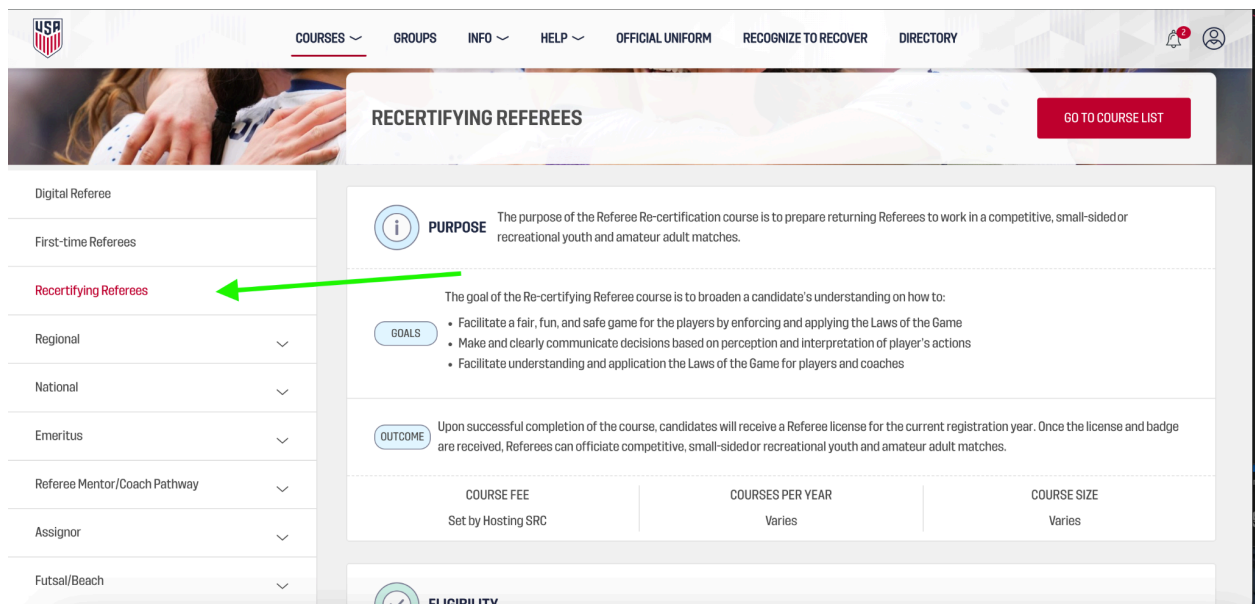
USA

COURSES GROUPS INFO HELP OFFICIAL UNIFORM RECOGNIZE TO RECOVER DIRECTORY

2

RECERTIFYING REFEREES

GO TO COURSE LIST

Digital Referee

First-time Referees

Recertifying Referees

Regional

National

Emeritus

Referee Mentor/Coach Pathway

Assignor

Futsal/Beach

PURPOSE The purpose of the Referee Re-certification course is to prepare returning Referees to work in a competitive, small-sided or recreational youth and amateur adult matches.

GOALS

The goal of the Re-certifying Referee course is to broaden a candidate's understanding on how to:

- Facilitate a fair, fun, and safe game for the players by enforcing and applying the Laws of the Game
- Make and clearly communicate decisions based on perception and interpretation of player's actions
- Facilitate understanding and application the Laws of the Game for players and coaches

OUTCOME Upon successful completion of the course, candidates will receive a Referee license for the current registration year. Once the license and badge are received, Referees can officiate competitive, small-sided or recreational youth and amateur adult matches.

| COURSE FEE | COURSES PER YEAR | COURSE SIZE |
|---|---|---|
| Set by Hosting SRC | Varies | Varies |

ELIGIBILITY